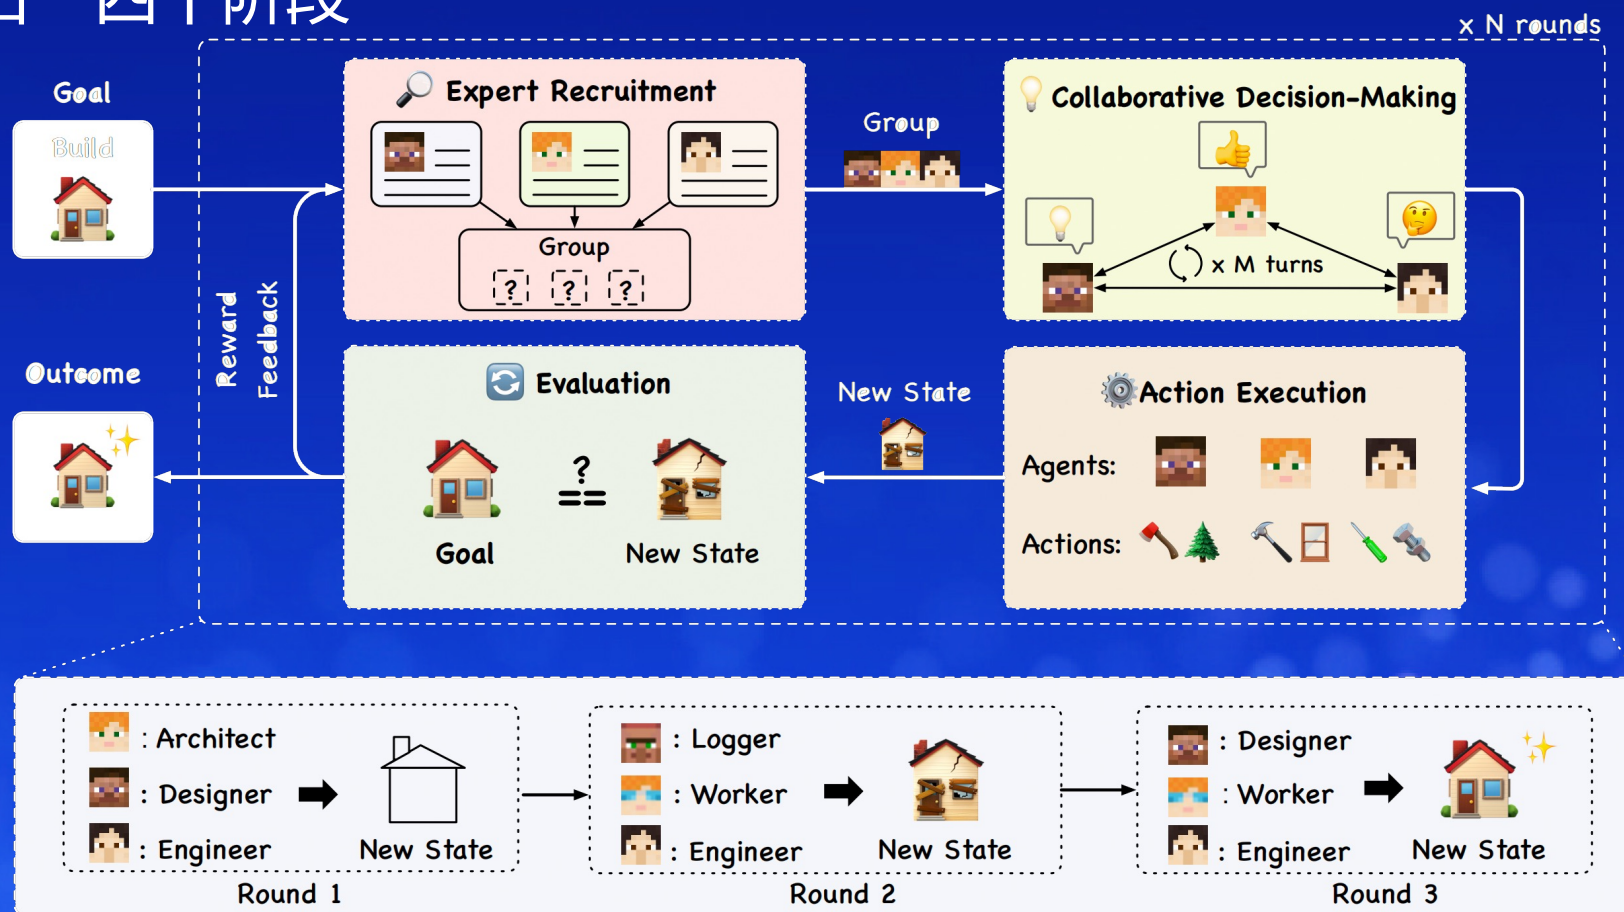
x N rounds

Goal

Build

Outcome

Expert Recruitment

Group

? ? ?

Group

Collaborative Decision-Making

x M turns

Reward Feedback

Evaluation

Goal

?
==

New State

New State

Action Execution

Agents:

Actions:

: Architect

: Designer

: Engineer

New State

Round 1

: Logger

: Worker

: Engineer

New State

Round 2

: Designer

: Worker

: Engineer

New State

Round 3